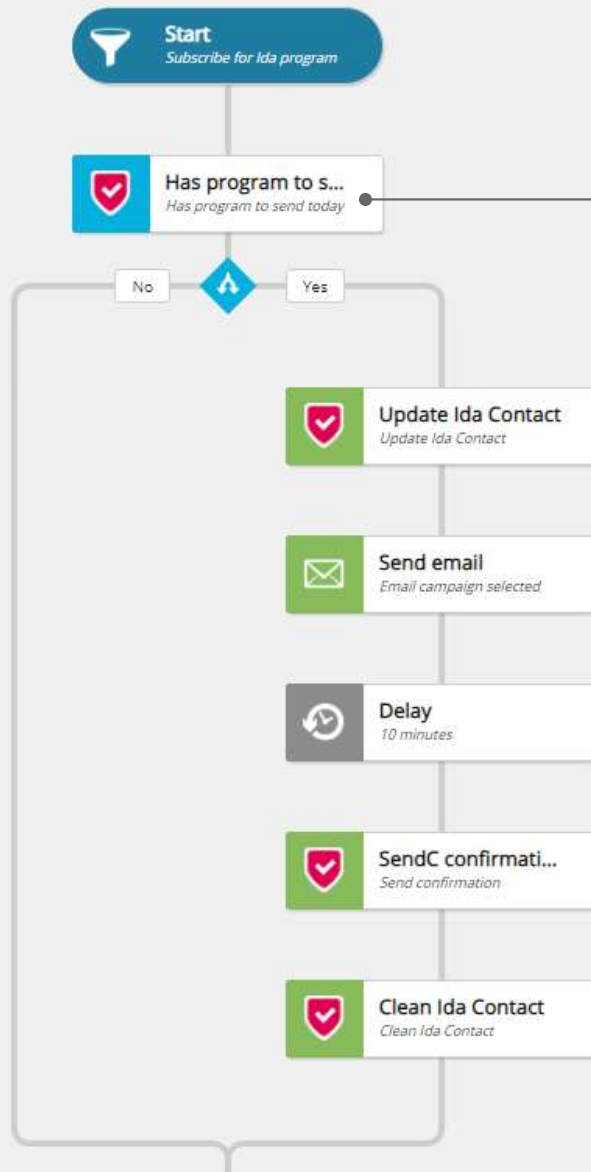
Start
Subscribe for Ida program

Has program to s...
Has program to send today

No

Yes

Update Ida Contact
Update Ida Contact

Send email
Email campaign selected

Delay
10 minutes

SendC confirmati...
Send confirmation

Clean Ida Contact
Clean Ida Contact